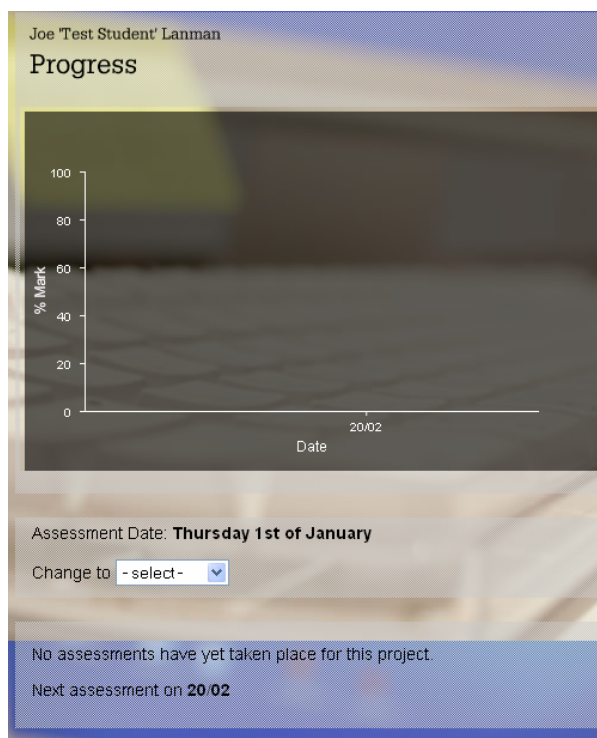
Joe 'Test Student' Lanman

Progress

100
80
60
40
20
0
% Mark
20/02
Date

Assessment Date: **Thursday 1st of January**

Change to - select -

No assessments have yet taken place for this project.

Next assessment on **20/02**